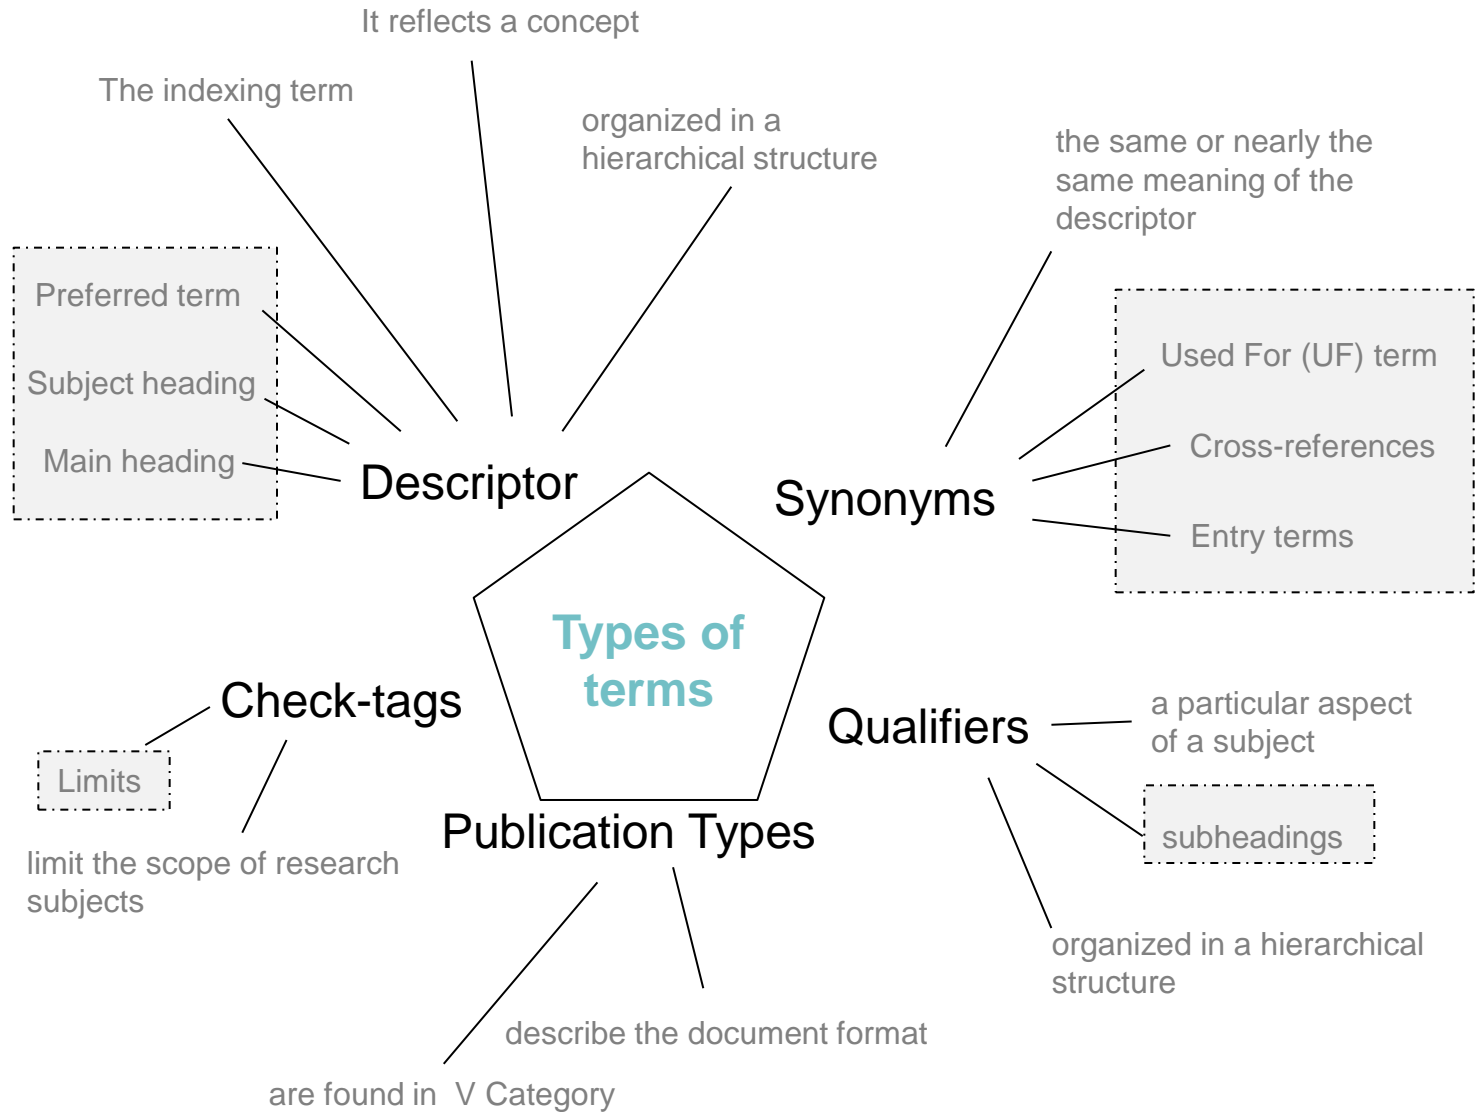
It reflects a concept

The indexing term

organized in a hierarchical structure

the same or nearly the same meaning of the descriptor

Preferred term

Subject heading

Main heading

Descriptor

Used For (UF) term

Cross-references

Entry terms

Synonyms

Types of terms

Check-tags

Limits

limit the scope of research subjects

Qualifiers

a particular aspect of a subject

subheadings

organized in a hierarchical structure

Publication Types

describe the document format

are found in V Category